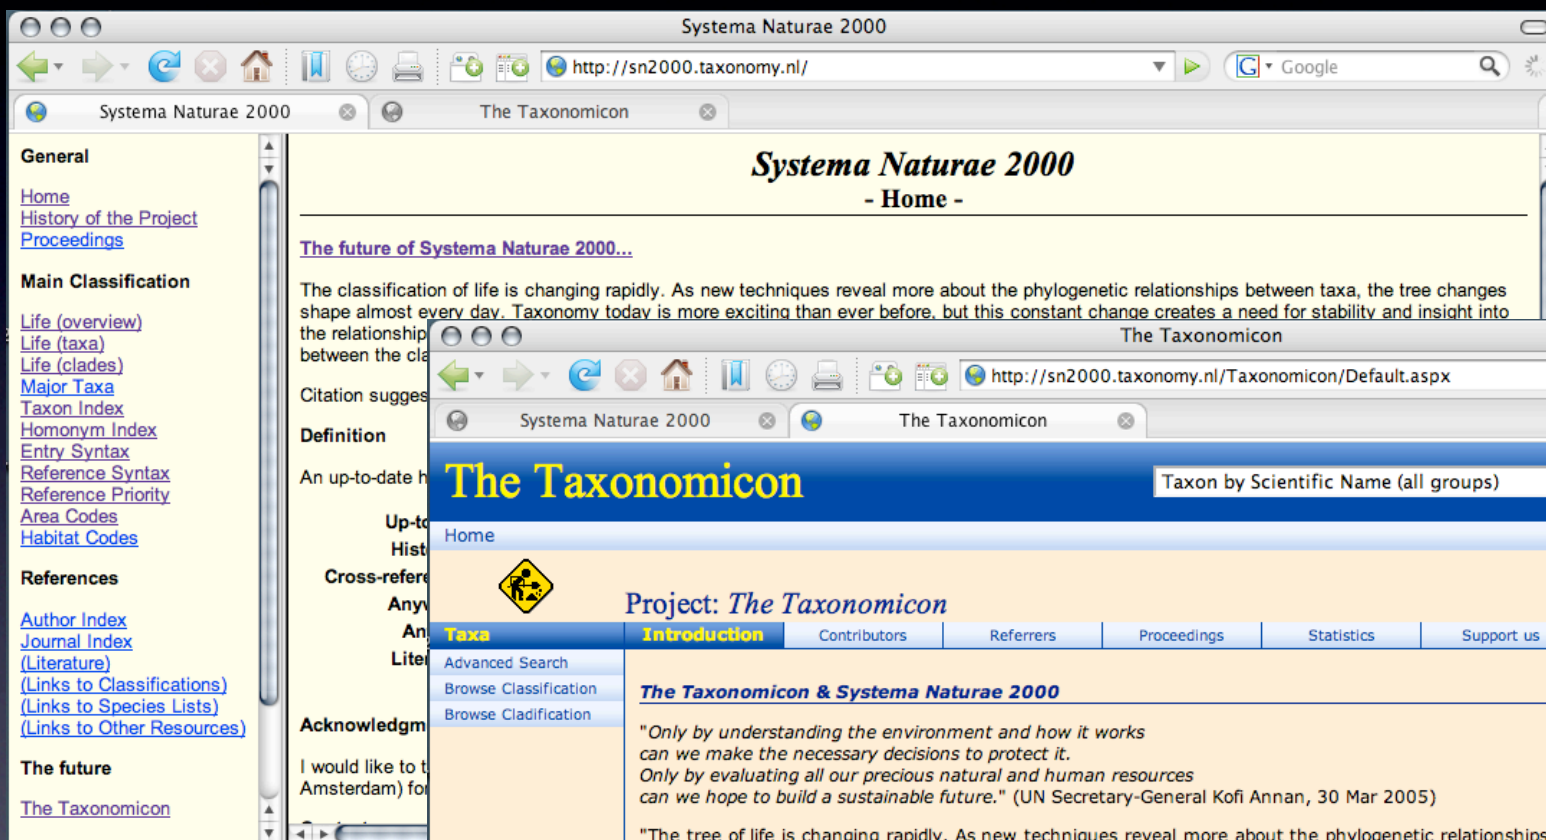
Systema Naturae 2000

http://sn2000.taxonomy.nl/

Google

Systema Naturae 2000

The Taxonomicon

General

Home
History of the Project
Proceedings

Main Classification

Life (overview)
Life (taxa)
Life (clades)
Major Taxa
Taxon Index
Homonym Index
Entry Syntax
Reference Syntax
Reference Priority
Area Codes
Habitat Codes

References

Author Index
Journal Index
(Literature)
(Links to Classifications)
(Links to Species Lists)
(Links to Other Resources)

The future

The Taxonomicon

Systema Naturae 2000
- Home -

The future of Systema Naturae 2000...

The classification of life is changing rapidly. As new techniques reveal more about the phylogenetic relationships between taxa, the tree changes shape almost every day. Taxonomy today is more exciting than ever before, but this constant change creates a need for stability and insight into the relationship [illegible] between the cla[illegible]

Citation sugges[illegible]

Definition

An up-to-date h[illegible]

Up-to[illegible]
Hist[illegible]
Cross-refere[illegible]
Any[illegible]
An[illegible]
Lite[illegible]

Acknowledgm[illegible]

I would like to t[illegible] Amsterdam) fo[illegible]

The Taxonomicon

http://sn2000.taxonomy.nl/Taxonomicon/Default.aspx

Systema Naturae 2000

The Taxonomicon

The Taxonomicon

Taxon by Scientific Name (all groups)

Home

Project: The Taxonomicon

Taxa

Introduction | Contributors | Referrers | Proceedings | Statistics | Support us

Advanced Search
Browse Classification
Browse Cladification

The Taxonomicon & Systema Naturae 2000

"Only by understanding the environment and how it works can we make the necessary decisions to protect it. Only by evaluating all our precious natural and human resources can we hope to build a sustainable future." (UN Secretary-General Kofi Annan, 30 Mar 2005)

"The tree of life is changing rapidly. As new techniques reveal more about the phylogenetic relationships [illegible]